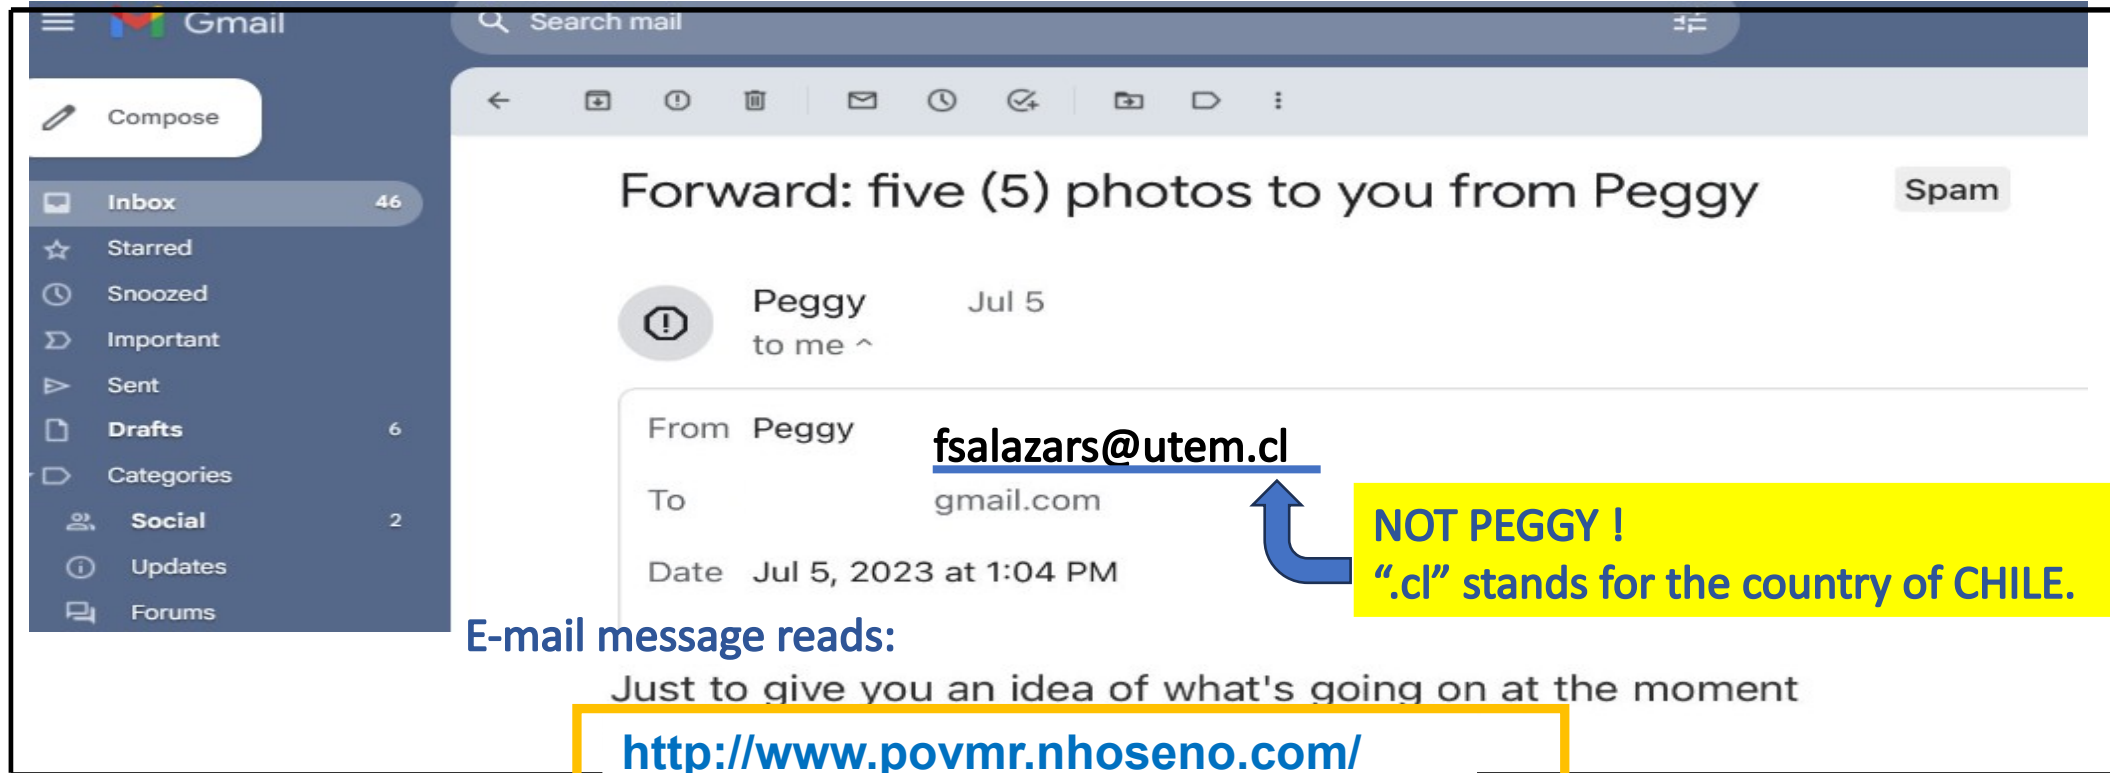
Gmail

Search mail

Compose

Inbox 46
Starred
Snoozed
Important
Sent
Drafts 6
Categories
Social 2
Updates
Forums

Forward: five (5) photos to you from Peggy

Spam

Peggy Jul 5
to me ^

From Peggy fsalazars@utem.cl

To gmail.com

Date Jul 5, 2023 at 1:04 PM

NOT PEGGY !
“.cl” stands for the country of CHILE.

E-mail message reads:

Just to give you an idea of what's going on at the moment

http://www.povmr.nhoseno.com/